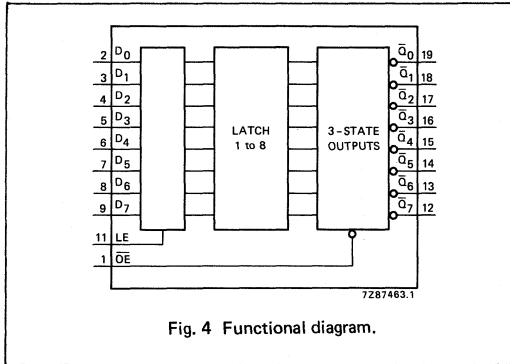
2 $D_0$
3 $D_1$
4 $D_2$
5 $D_3$
6 $D_4$
7 $D_5$
8 $D_6$
9 $D_7$
11 LE
1 $\overline{OE}$

LATCH 1 to 8

3-STATE OUTPUTS

$\overline{Q}_0$ 19
$\overline{Q}_1$ 18
$\overline{Q}_2$ 17
$\overline{Q}_3$ 16
$\overline{Q}_4$ 15
$\overline{Q}_5$ 14
$\overline{Q}_6$ 13
$\overline{Q}_7$ 12

7Z87463.1

Fig. 4 Functional diagram.